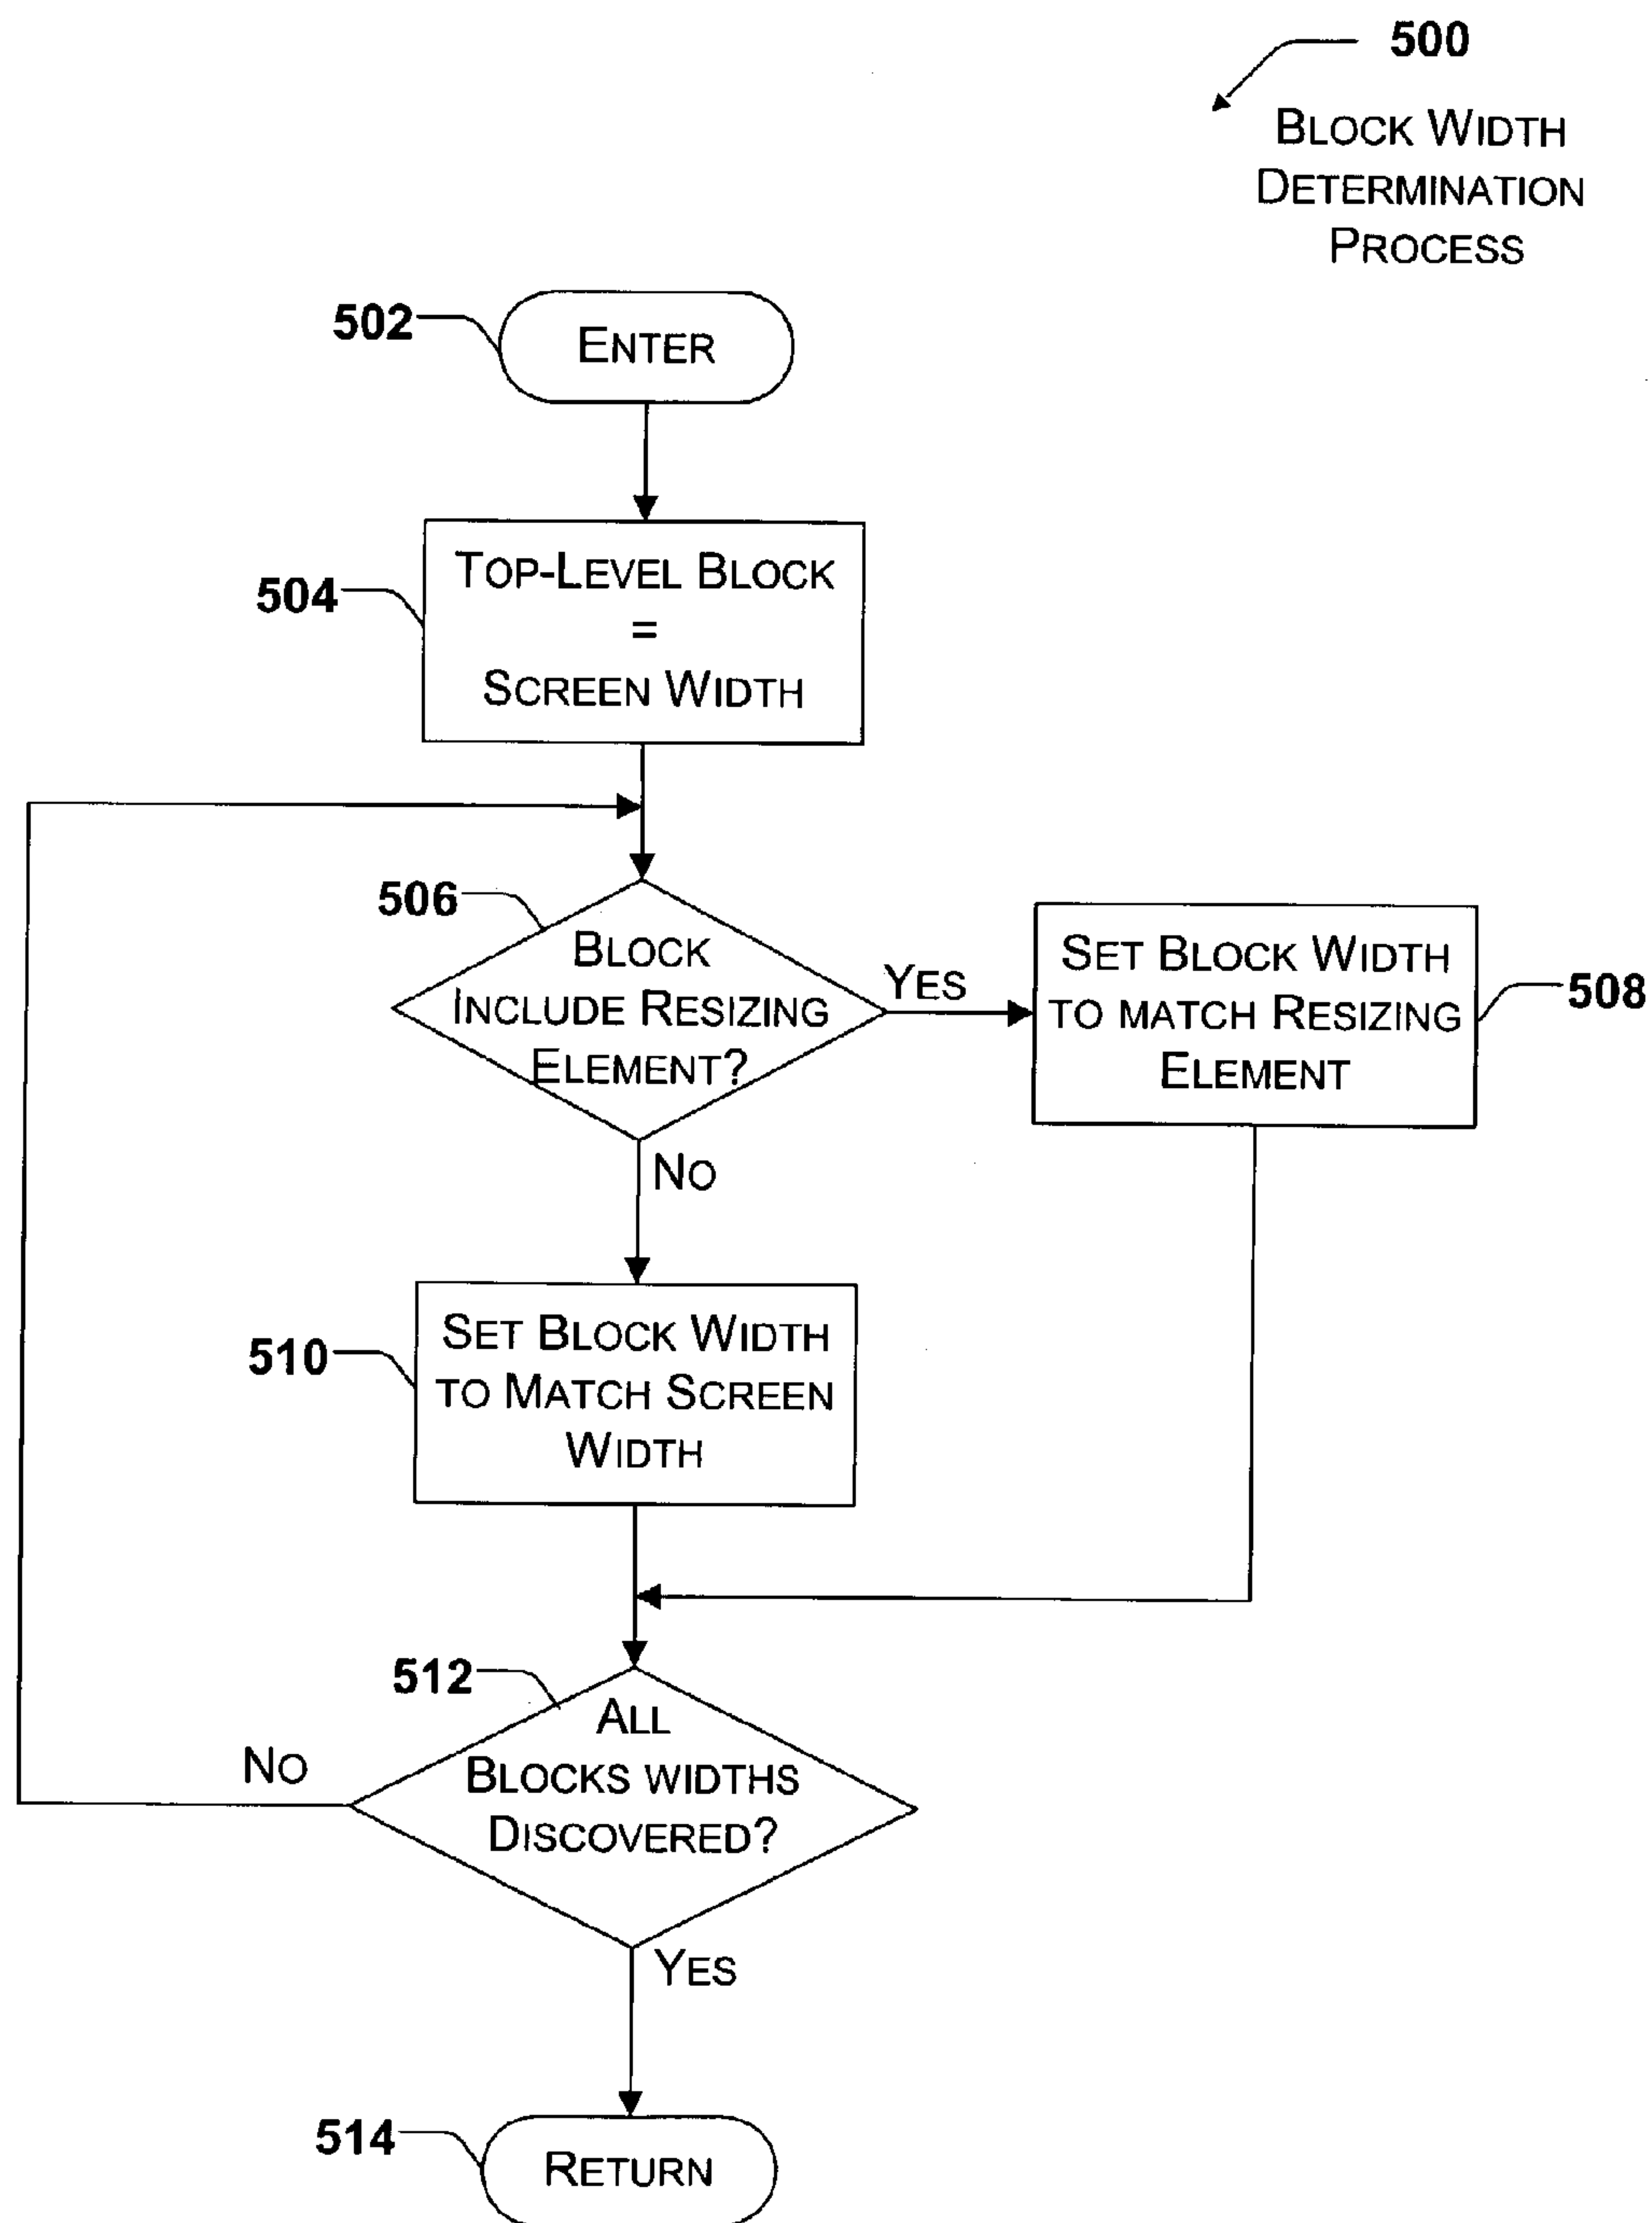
500

BLOCK WIDTH DETERMINATION PROCESS

502

ENTER

504

TOP-LEVEL BLOCK = SCREEN WIDTH

506

BLOCK INCLUDE RESIZING ELEMENT?

YES

SET BLOCK WIDTH TO MATCH RESIZING ELEMENT

508

NO

510

SET BLOCK WIDTH TO MATCH SCREEN WIDTH

512

ALL BLOCKS WIDTHS DISCOVERED?

NO

YES

514

RETURN